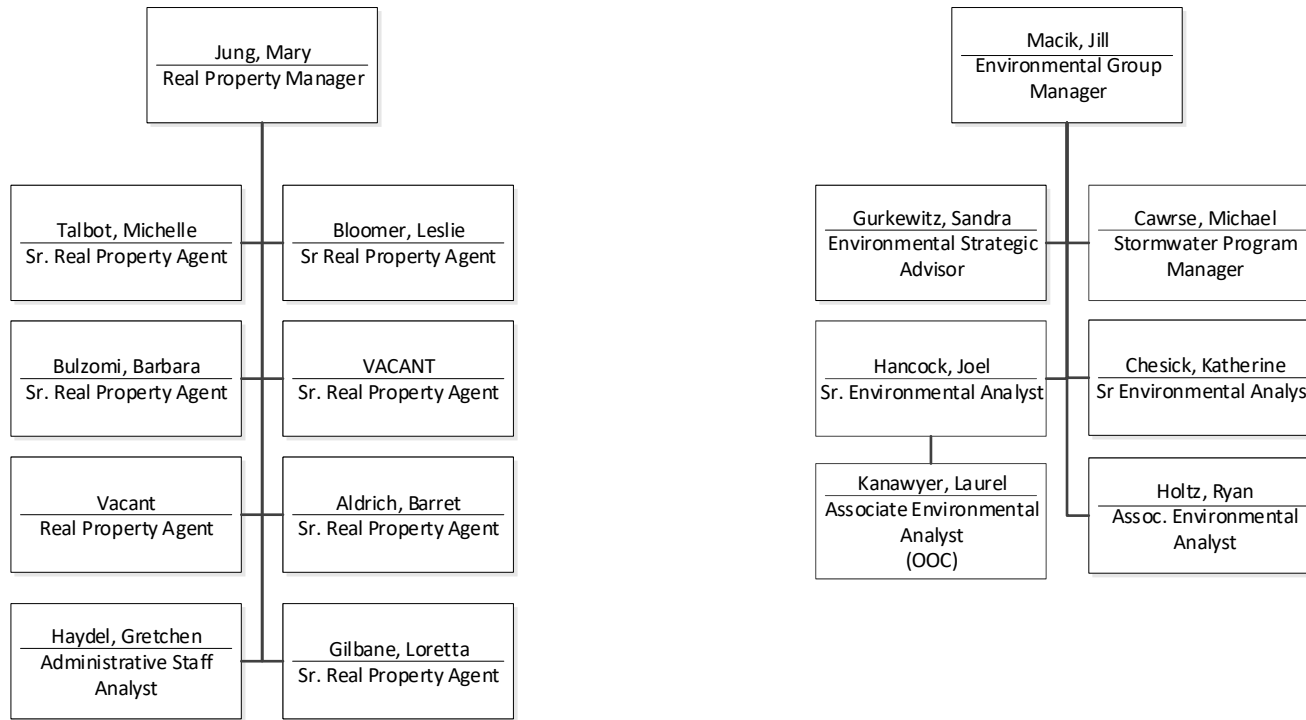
Jung, Mary
Real Property Manager

Talbot, Michelle
Sr. Real Property Agent

Bloomer, Leslie
Sr Real Property Agent

Bulzomi, Barbara
Sr. Real Property Agent

VACANT
Sr. Real Property Agent

Vacant
Real Property Agent

Aldrich, Barret
Sr. Real Property Agent

Haydel, Gretchen
Administrative Staff Analyst

Gilbane, Loretta
Sr. Real Property Agent

Macik, Jill
Environmental Group Manager

Gurkewitz, Sandra
Environmental Strategic Advisor

Cawrse, Michael
Stormwater Program Manager

Hancock, Joel
Sr. Environmental Analyst

Chesick, Katherine
Sr Environmental Analys

Kanawyer, Laurel
Associate Environmental Analyst
(OOC)

Holtz, Ryan
Assoc. Environmental Analyst